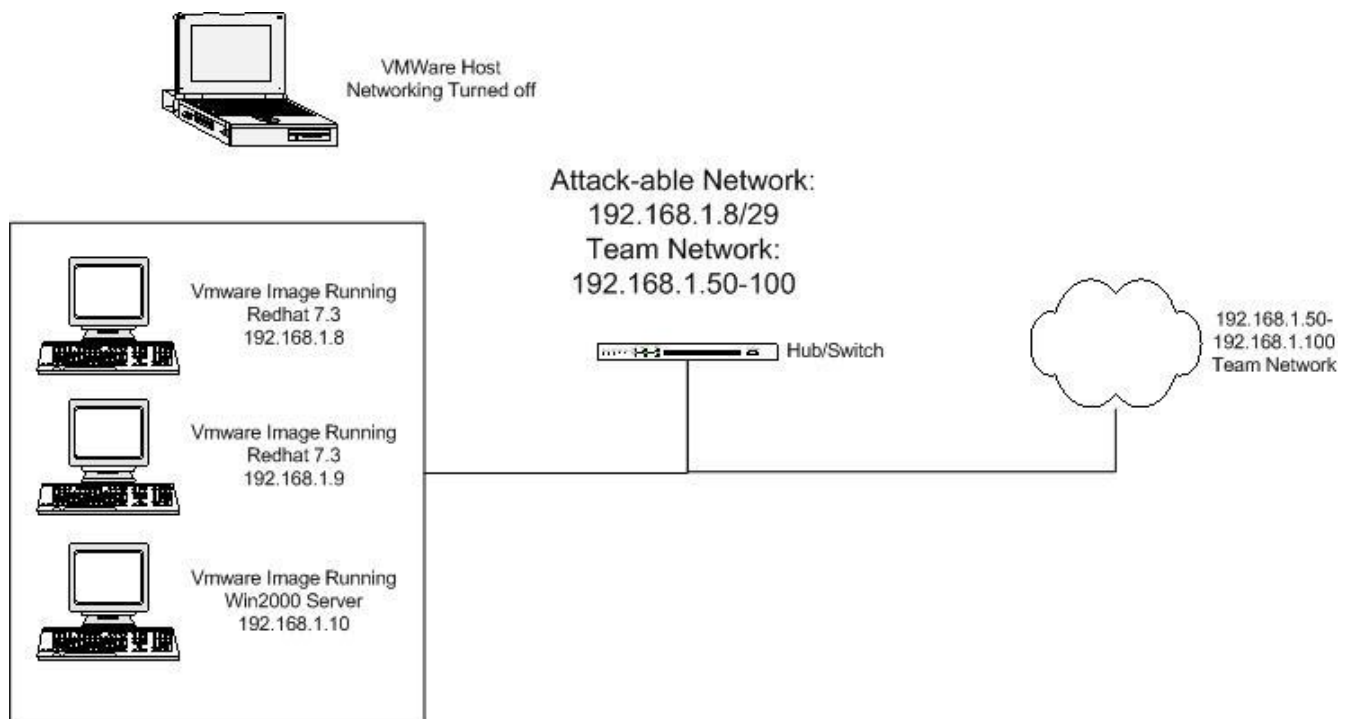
VMWare Host
Networking Turned off

Attack-able Network:
192.168.1.8/29
Team Network:
192.168.1.50-100

Vmware Image Running
Redhat 7.3
192.168.1.8

Vmware Image Running
Redhat 7.3
192.168.1.9

Vmware Image Running
Win2000 Server
192.168.1.10

Hub/Switch

192.168.1.50-
192.168.1.100
Team Network